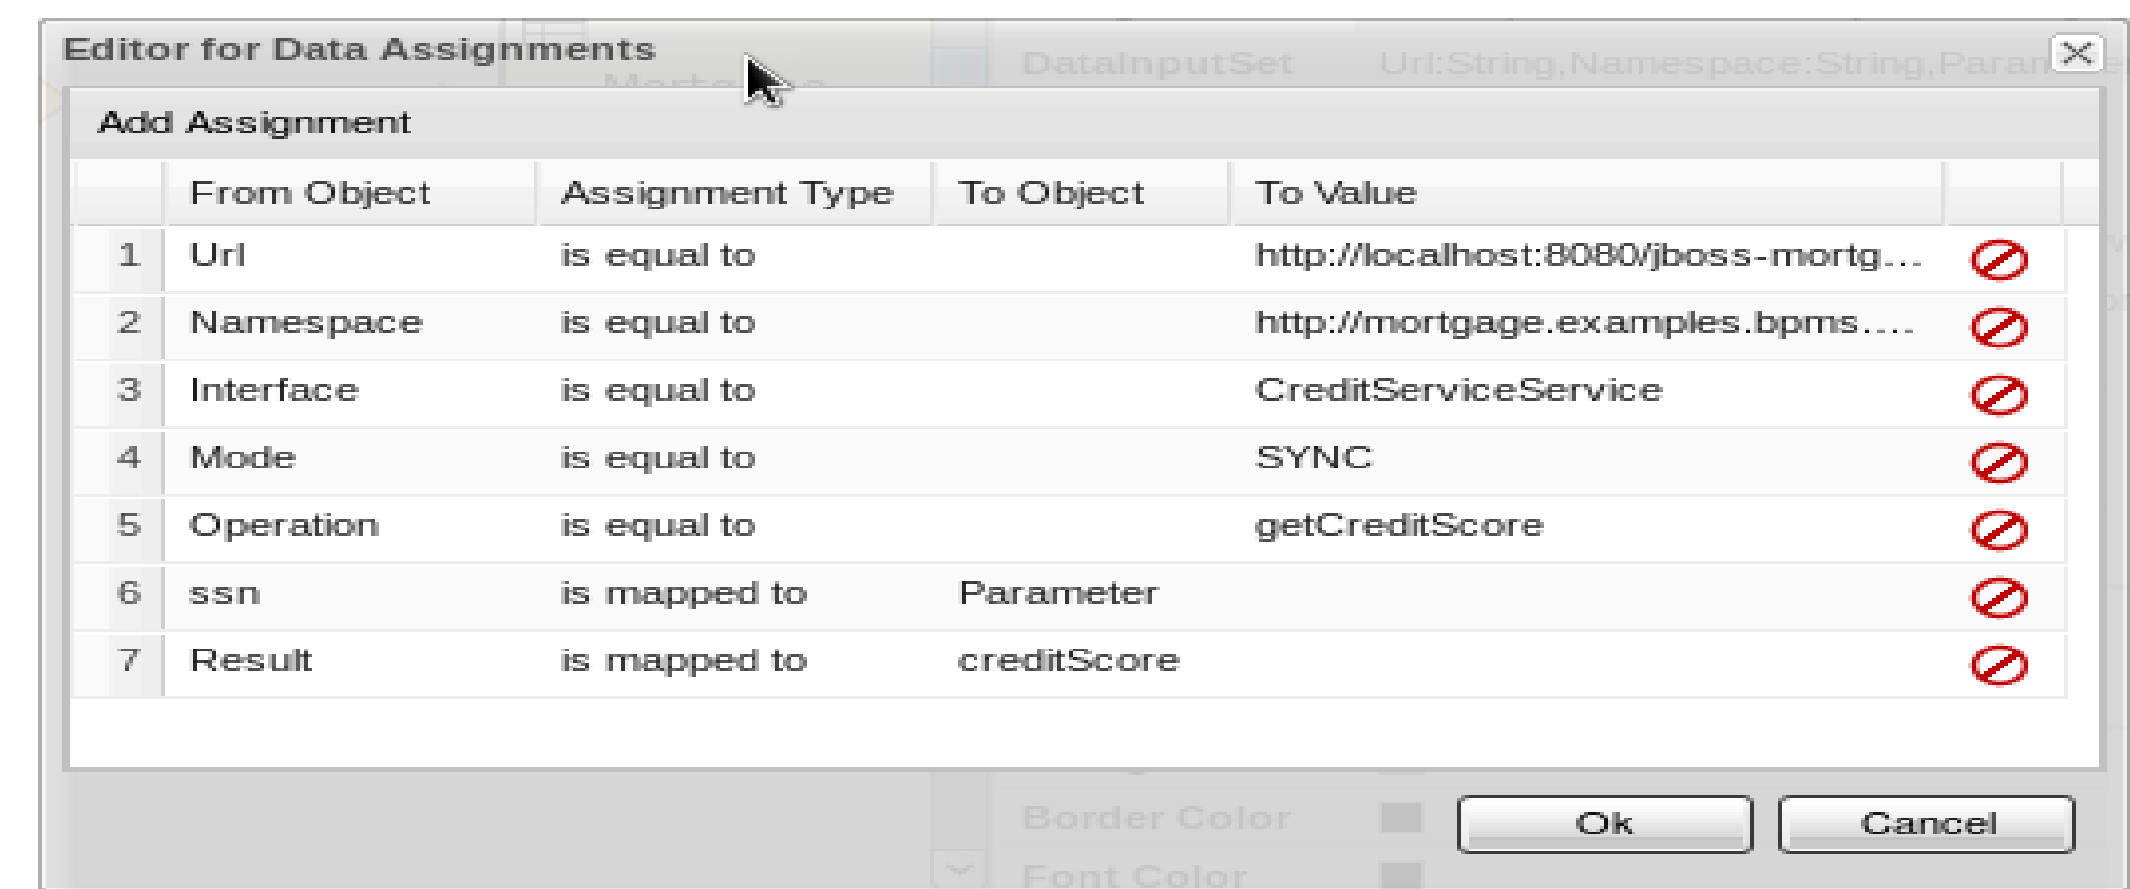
Editor for Data Assignments

DataInputSet Url:String,Namespace:String,Paran

Add Assignment

| | From Object | Assignment Type | To Object | To Value | |
|---|---|---|---|---|---|
| 1 | Url | is equal to | | http://localhost:8080/jboss-mortg... | |
| 2 | Namespace | is equal to | | http://mortgage.examples.bpms.... | |
| 3 | Interface | is equal to | | CreditServiceService | |
| 4 | Mode | is equal to | | SYNC | |
| 5 | Operation | is equal to | | getCreditScore | |
| 6 | ssn | is mapped to | Parameter | | |
| 7 | Result | is mapped to | creditScore | | |

Border Color
Font Color

Ok Cancel